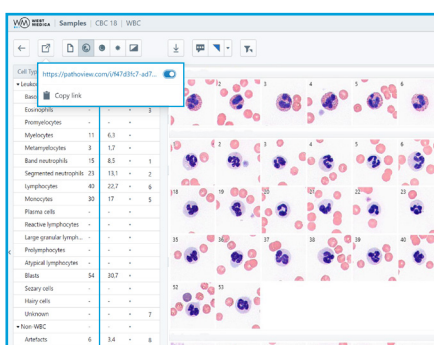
WM WEST MEDICA | Samples | CBC 18 | WBC

https://pathoview.com/i/f47d3fc7-ad7...

Copy link

Cell Typ
▾ Leuko
Basop
Eosinophils
Promyelocytes
Myelocytes 11 6,3
Metamyelocytes 3 1,7
Band neutrophils 15 8,5 1
Segmented neutrophils 23 13,1 2
Lymphocytes 40 22,7 6
Monocytes 30 17 5
Plasma cells
Reactive lymphocytes
Large granular lymph...
Prolymphocytes
Atypical lymphocytes
Blasts 54 30,7
Sezary cells
Hairy cells
Unknown 7
▾ Non-WBC
Artefacts 6 3,4 6

3
2
18 19 20 21 22 23
35 36 37 38 39 40
52 53